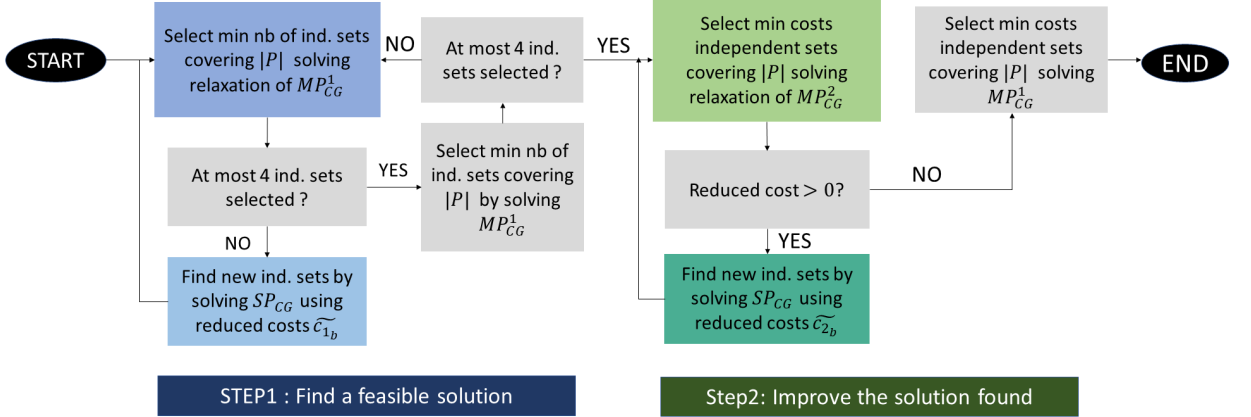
START

Select min nb of ind. sets covering $|P|$ solving relaxation of $MP_{CG}^{1}$

NO

At most 4 ind. sets selected ?

YES

Select min costs independent sets covering $|P|$ solving relaxation of $MP_{CG}^{2}$

Select min costs independent sets covering $|P|$ solving $MP_{CG}^{1}$

END

At most 4 ind. sets selected ?

YES

Select min nb of ind. sets covering $|P|$ by solving $MP_{CG}^{1}$

Reduced cost $> 0$?

NO

NO

YES

Find new ind. sets by solving $SP_{CG}$ using reduced costs $\widetilde{c_{1_b}}$

Find new ind. sets by solving $SP_{CG}$ using reduced costs $\widetilde{c_{2_b}}$

STEP1 : Find a feasible solution

Step2: Improve the solution found